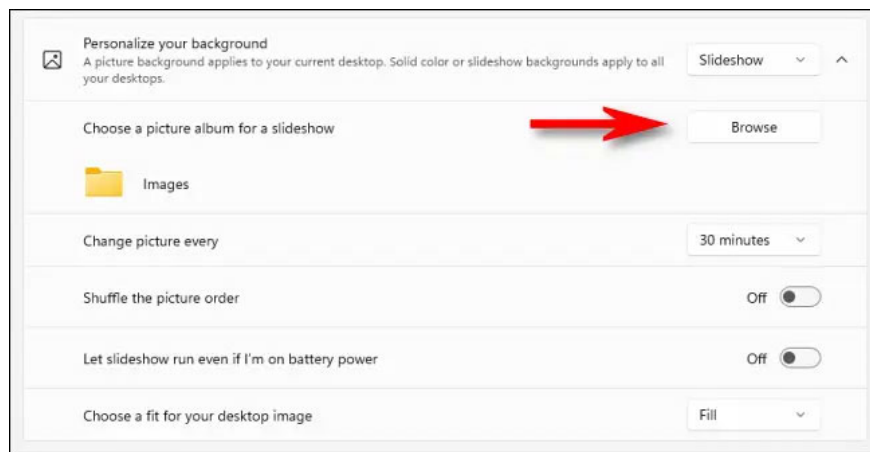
Personalize your background
A picture background applies to your current desktop. Solid color or slideshow backgrounds apply to all your desktops.

Slideshow

Choose a picture album for a slideshow

Browse

Images

Change picture every

30 minutes

Shuffle the picture order

Off

Let slideshow run even if I'm on battery power

Off

Choose a fit for your desktop image

Fill